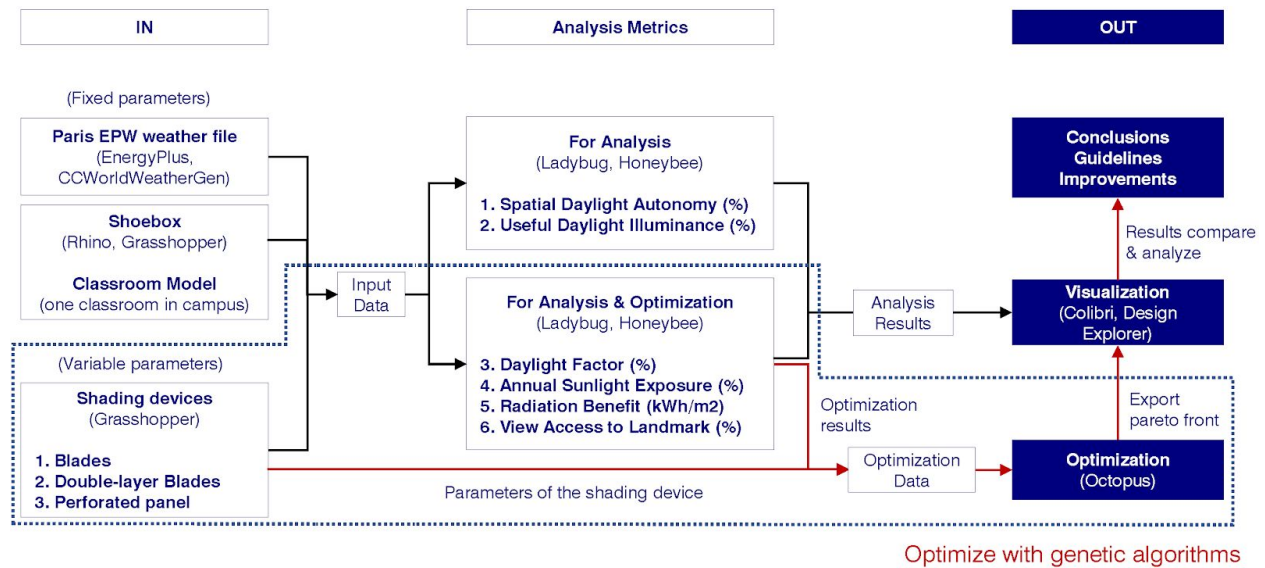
IN

Analysis Metrics

OUT

(Fixed parameters)

Paris EPW weather file
(EnergyPlus, CCWorldWeatherGen)

Shoebox
(Rhino, Grasshopper)

Classroom Model
(one classroom in campus)

(Variable parameters)

Shading devices
(Grasshopper)

1. Blades
2. Double-layer Blades
3. Perforated panel

Input Data

For Analysis
(Ladybug, Honeybee)

1. Spatial Daylight Autonomy (%)
2. Useful Daylight Illuminance (%)

For Analysis & Optimization
(Ladybug, Honeybee)

3. Daylight Factor (%)
4. Annual Sunlight Exposure (%)
5. Radiation Benefit (kWh/m2)
6. View Access to Landmark (%)

Analysis Results

Optimization results

Optimization Data

Parameters of the shading device

Conclusions
Guidelines
Improvements

Results compare & analyze

Visualization
(Colibri, Design Explorer)

Export pareto front

Optimization
(Octopus)

Optimize with genetic algorithms